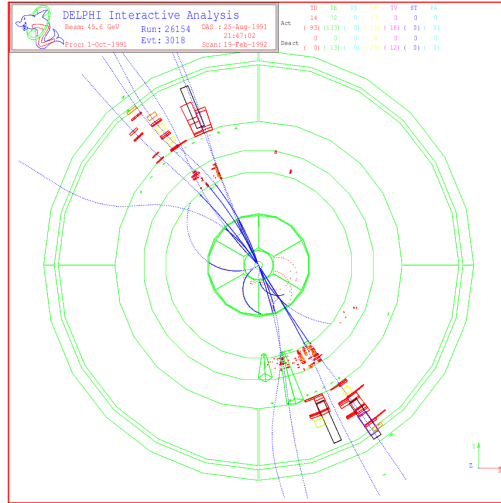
DELPHI Interactive Analysis

Beam: 45.6 GeV
Proc: 1-Oct-1991

Run: 26154
Evt: 3018

DAS : 25-Aug-1991
21:47:02
Scan: 19-Feb-1992

| | TD | TE | TS | TK | TV | ST | PA |
|---|---|---|---|---|---|---|---|
| Act | 14 | 72 | 0 | 0 | 0 | 0 | 0 |
| | ( 93) | (133) | ( 0) | ( 18) | ( 18) | ( 0) | ( 0) |
| Deact | 0 | 0 | 0 | 0 | 0 | 0 | 0 |
| | ( 0) | ( 13) | ( 0) | ( 20) | ( 12) | ( 0) | ( 1) |

Y
Z
X